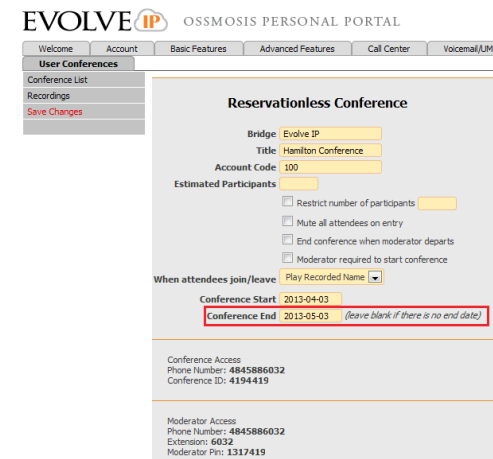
EVOLVE IP OSSMOSIS PERSONAL PORTAL

Welcome | Account | Basic Features | Advanced Features | Call Center | Voicemail/UM

User Conferences

Conference List
Recordings
Save Changes

Reservationless Conference

Bridge: Evolve IP
Title: Hamilton Conference
Account Code: 100
Estimated Participants:

Restrict number of participants
Mute all attendees on entry
End conference when moderator departs
Moderator required to start conference

When attendees join/leave: Play Recorded Name

Conference Start: 2013-04-03
Conference End: 2013-05-03 (leave blank if there is no end date)

Conference Access
Phone Number: 4845886032
Conference ID: 4194419

Moderator Access
Phone Number: 4845886032
Extension: 6032
Moderator Pin: 1317419